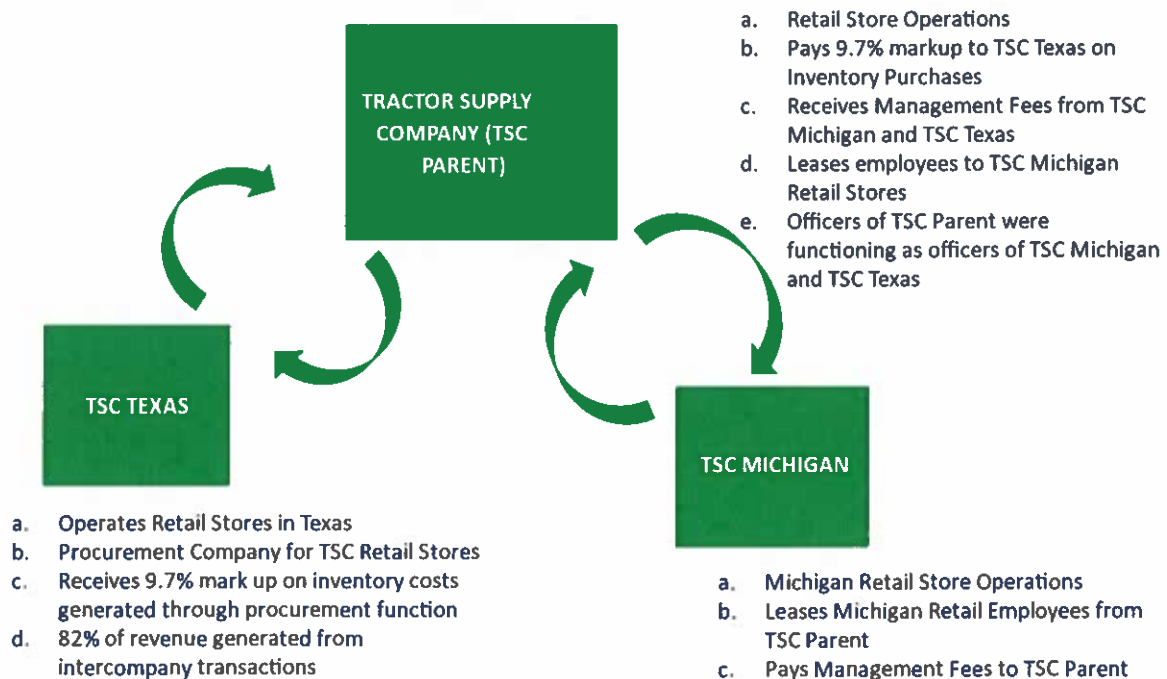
TRACTOR SUPPLY COMPANY (TSC PARENT)

a. Retail Store Operations
b. Pays 9.7% markup to TSC Texas on Inventory Purchases
c. Receives Management Fees from TSC Michigan and TSC Texas
d. Leases employees to TSC Michigan Retail Stores
e. Officers of TSC Parent were functioning as officers of TSC Michigan and TSC Texas

TSC TEXAS

a. Operates Retail Stores in Texas
b. Procurement Company for TSC Retail Stores
c. Receives 9.7% mark up on inventory costs generated through procurement function
d. 82% of revenue generated from intercompany transactions

TSC MICHIGAN

a. Michigan Retail Store Operations
b. Leases Michigan Retail Employees from TSC Parent
c. Pays Management Fees to TSC Parent